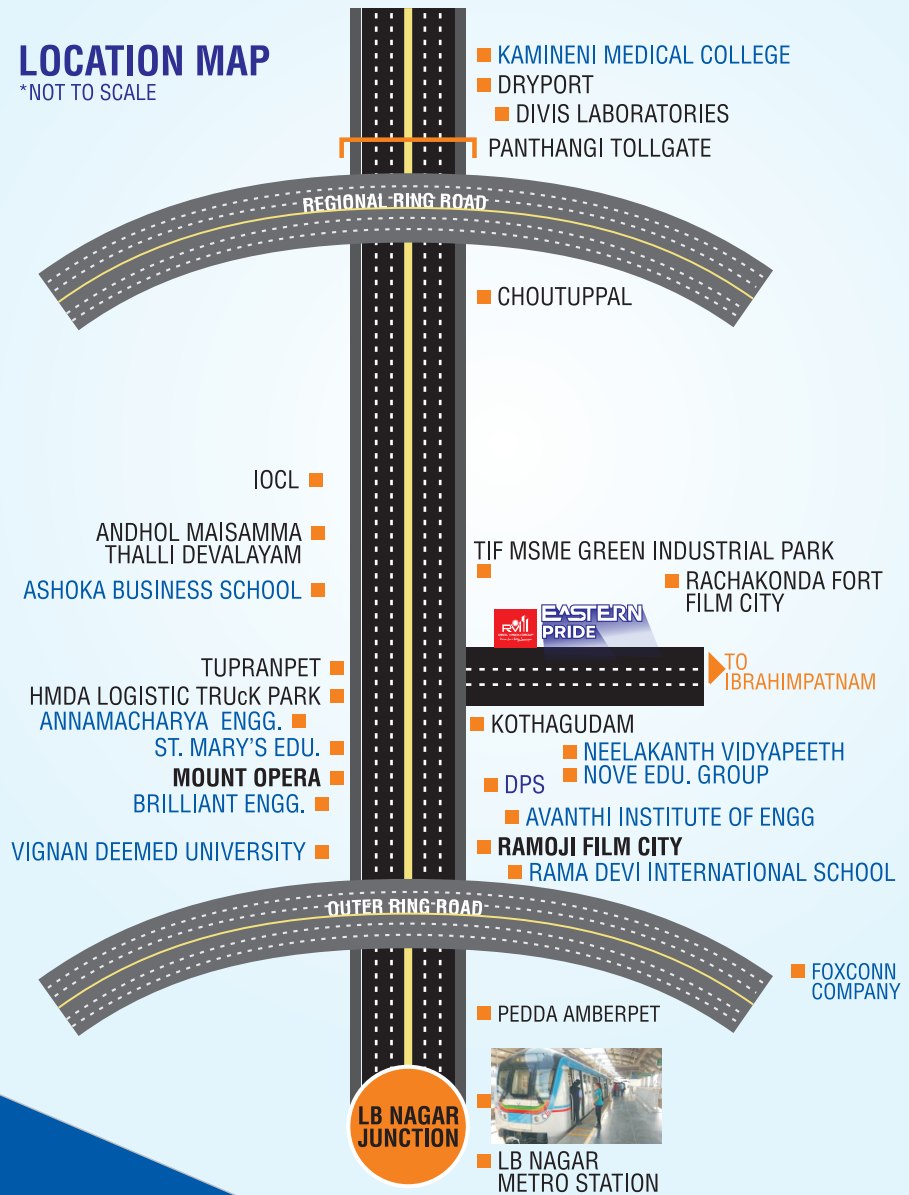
LOCATION MAP
*NOT TO SCALE

KAMINENI MEDICAL COLLEGE
DRYPORT
DIVIS LABORATORIES
PANTHANGI TOLLGATE

REGIONAL RING ROAD

CHOUTUPPAL

IOCL

ANDHOL MAISAMMA THALLI DEVALAYAM

ASHOKA BUSINESS SCHOOL

TIF MSME GREEN INDUSTRIAL PARK

RACHAKONDA FORT FILM CITY

EASTERN PRIDE

TUPRANPET
HMDA LOGISTIC TRUcK PARK
ANNAMACHARYA ENGG.
ST. MARY'S EDU.
MOUNT OPERA
BRILLIANT ENGG.
VIGNAN DEEMED UNIVERSITY

TO IBRAHIMPATNAM

KOTHAGUDAM
NEELAKANTH VIDYAPEETH
NOVE EDU. GROUP
DPS
AVANTHI INSTITUTE OF ENGG
RAMOJI FILM CITY
RAMA DEVI INTERNATIONAL SCHOOL

OUTER RING ROAD

FOXCONN COMPANY

PEDDA AMBERPET

LB NAGAR JUNCTION

LB NAGAR METRO STATION